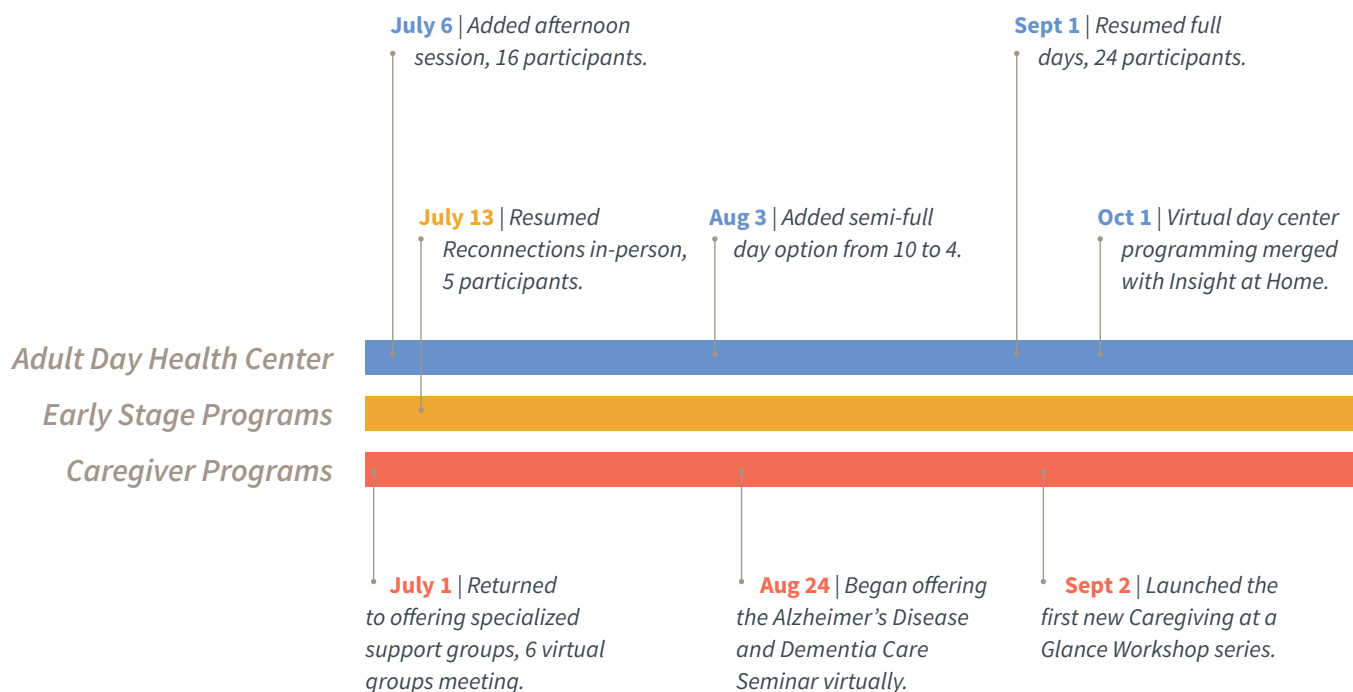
July 6 | Added afternoon session, 16 participants.

Sept 1 | Resumed full days, 24 participants.

July 13 | Resumed Reconnections in-person, 5 participants.

Aug 3 | Added semi-full day option from 10 to 4.

Oct 1 | Virtual day center programming merged with Insight at Home.

Adult Day Health Center

Early Stage Programs

Caregiver Programs

July 1 | Returned to offering specialized support groups, 6 virtual groups meeting.

Aug 24 | Began offering the Alzheimer's Disease and Dementia Care Seminar virtually.

Sept 2 | Launched the first new Caregiving at a Glance Workshop series.